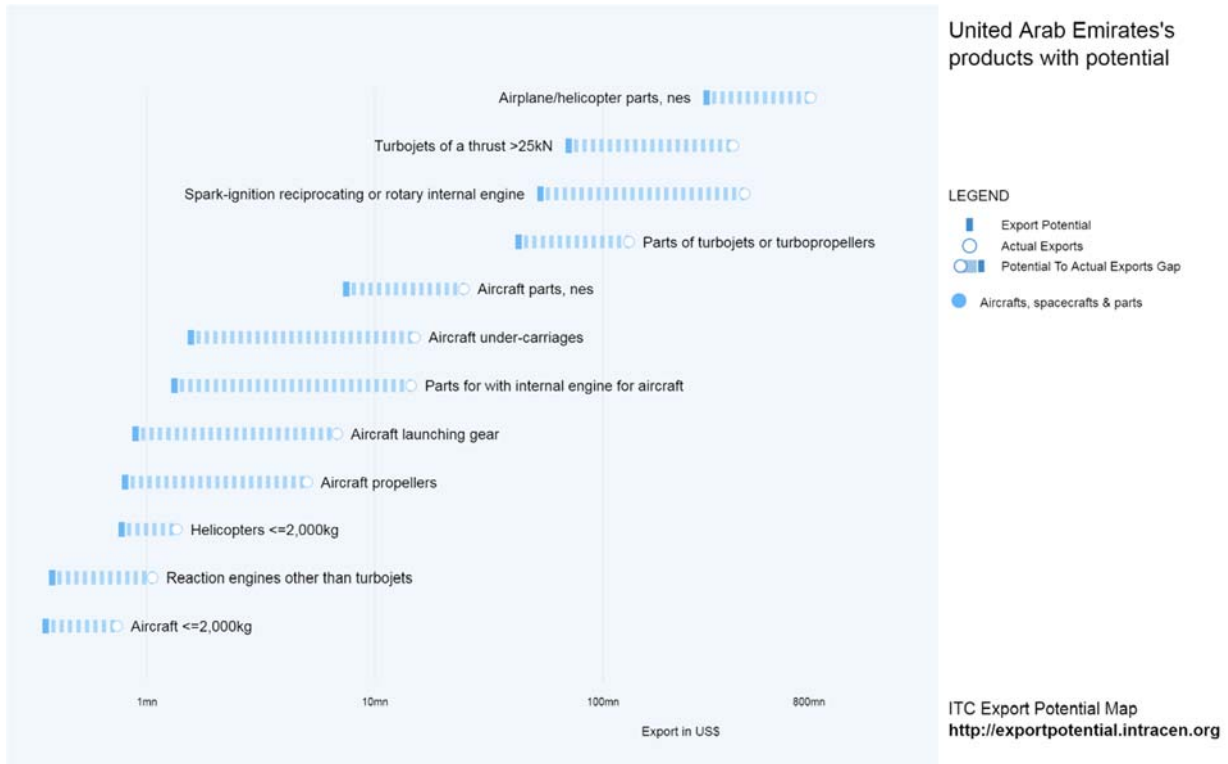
United Arab Emirates's products with potential

Airplane/helicopter parts, nes

Turbojets of a thrust >25kN

Spark-ignition reciprocating or rotary internal engine

Parts of turbojets or turbopropellers

Aircraft parts, nes

Aircraft under-carriages

Parts for with internal engine for aircraft

Aircraft launching gear

Aircraft propellers

Helicopters <=2,000kg

Reaction engines other than turbojets

Aircraft <=2,000kg

1mn

10mn

100mn

800mn

Export in US$

LEGEND

Export Potential

Actual Exports

Potential To Actual Exports Gap

Aircrafts, spacecrafts & parts

ITC Export Potential Map
http://exportpotential.intracen.org